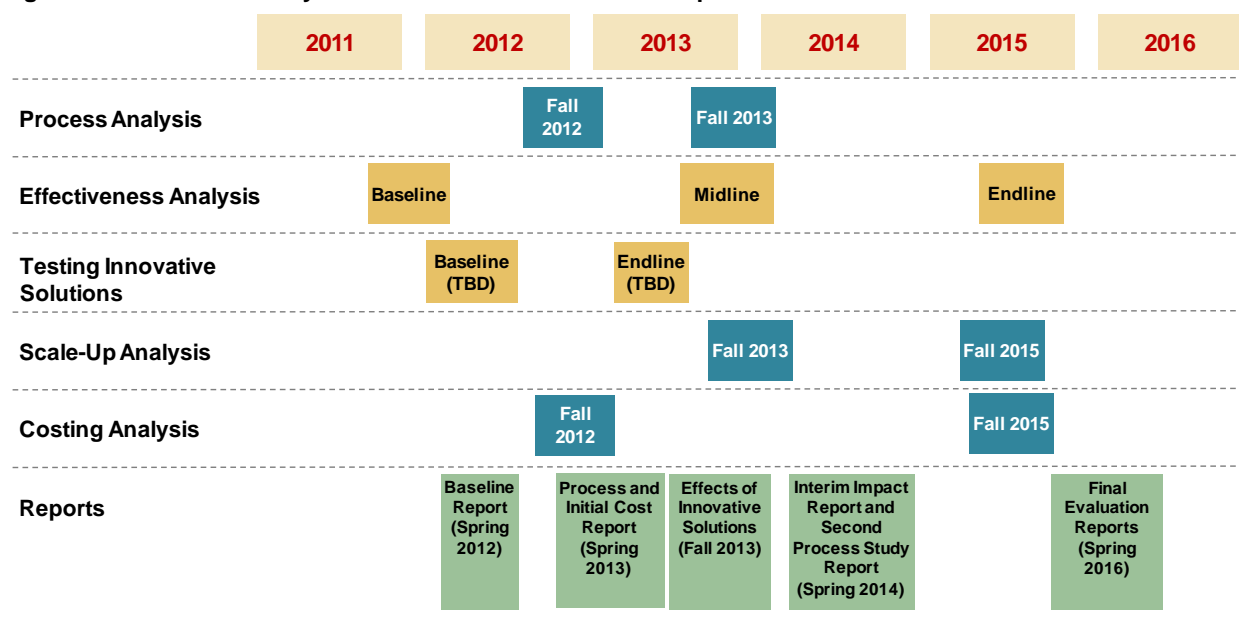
| | 2011 | 2012 | 2013 | 2014 | 2015 | 2016 |
|---|---|---|---|---|---|---|
| Process Analysis | | Fall 2012 | Fall 2013 | | | |
| Effectiveness Analysis | Baseline | | Midline | | Endline | |
| Testing Innovative Solutions | | Baseline (TBD) | Endline (TBD) | | | |
| Scale-Up Analysis | | | Fall 2013 | | Fall 2015 | |
| Costing Analysis | | Fall 2012 | | | Fall 2015 | |
| Reports | | Baseline Report (Spring 2012) | Process and Initial Cost Report (Spring 2013) | Effects of Innovative Solutions (Fall 2013) | Interim Impact Report and Second Process Study Report (Spring 2014) | Final Evaluation Reports (Spring 2016) |